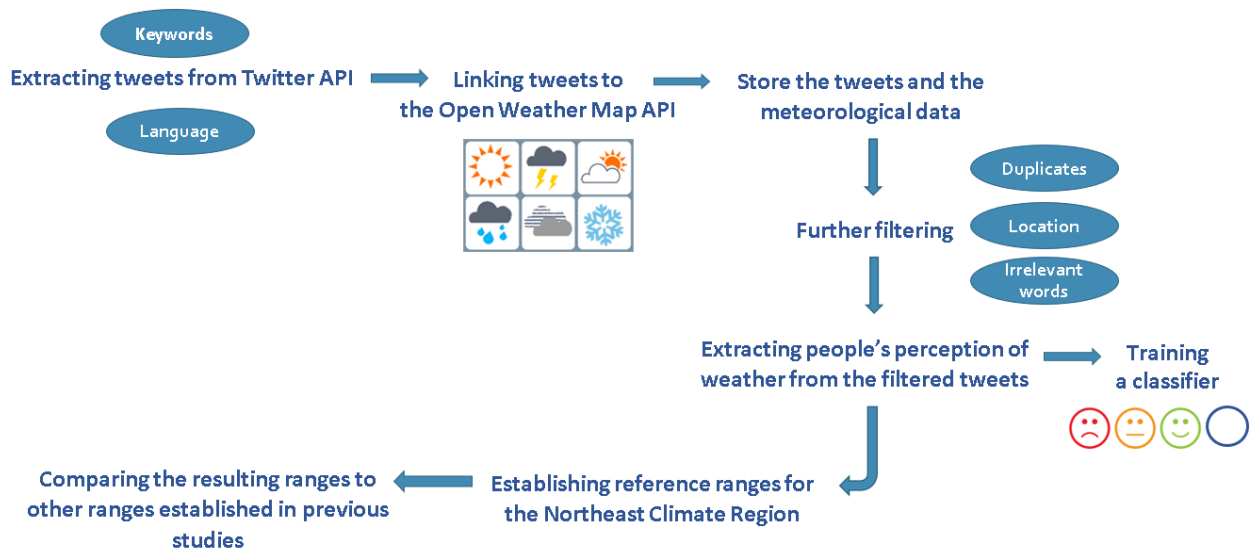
Keywords

Extracting tweets from Twitter API

Language

Linking tweets to the Open Weather Map API

Store the tweets and the meteorological data

Duplicates

Further filtering

Location

Irrelevant words

Extracting people's perception of weather from the filtered tweets

Training a classifier

Comparing the resulting ranges to other ranges established in previous studies

Establishing reference ranges for the Northeast Climate Region